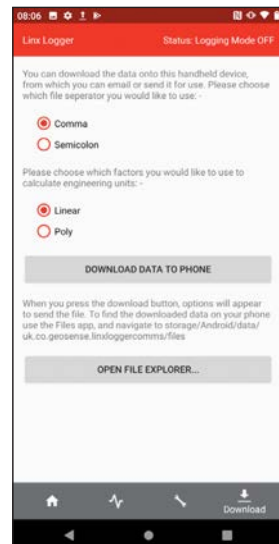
08:06

Linx Logger

Status: Logging Mode OFF

You can download the data onto this handheld device, from which you can email or send it for use. Please choose which file seperator you would like to use: -

Comma

Semicolon

Please choose which factors you would like to use to calculate engineering units: -

Linear

Poly

DOWNLOAD DATA TO PHONE

When you press the download button, options will appear to send the file. To find the downloaded data on your phone use the Files app, and navigate to storage/Android/data/uk.co.geosense.linxloggercomms/files

OPEN FILE EXPLORER...

Download